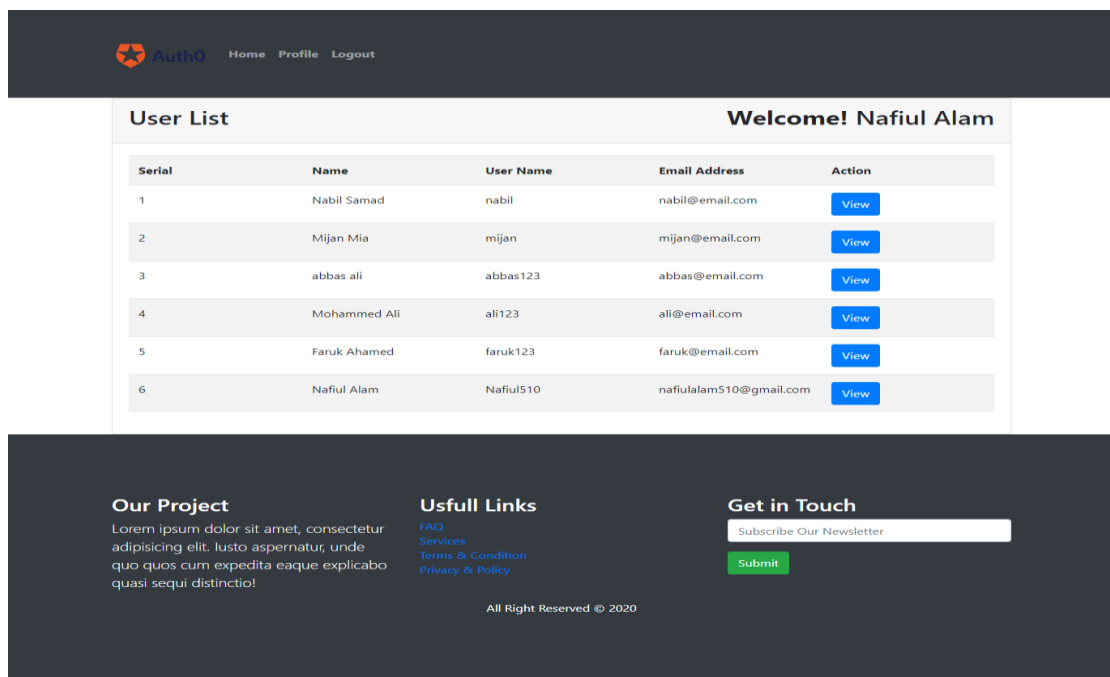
Auth0 Home Profile Logout

User List

Welcome! Nafiul Alam

| Serial | Name | User Name | Email Address | Action |
|---|---|---|---|---|
| 1 | Nabil Samad | nabil | nabil@email.com | View |
| 2 | Mijan Mia | mijan | mijan@email.com | View |
| 3 | abbas ali | abbas123 | abbas@email.com | View |
| 4 | Mohammed Ali | ali123 | ali@email.com | View |
| 5 | Faruk Ahamed | faruk123 | faruk@email.com | View |
| 6 | Nafiul Alam | Nafiul510 | nafiulalam510@gmail.com | View |

Our Project

Lorem ipsum dolor sit amet, consectetur adipisicing elit. Iusto aspernatur, unde quo quos cum expedita eaque explicabo quasi sequi distinctio!

Usfull Links

FAQ
Services
Terms & Condition
Privacy & Policy

Get in Touch

Subscribe Our Newsletter

Submit

All Right Reserved © 2020